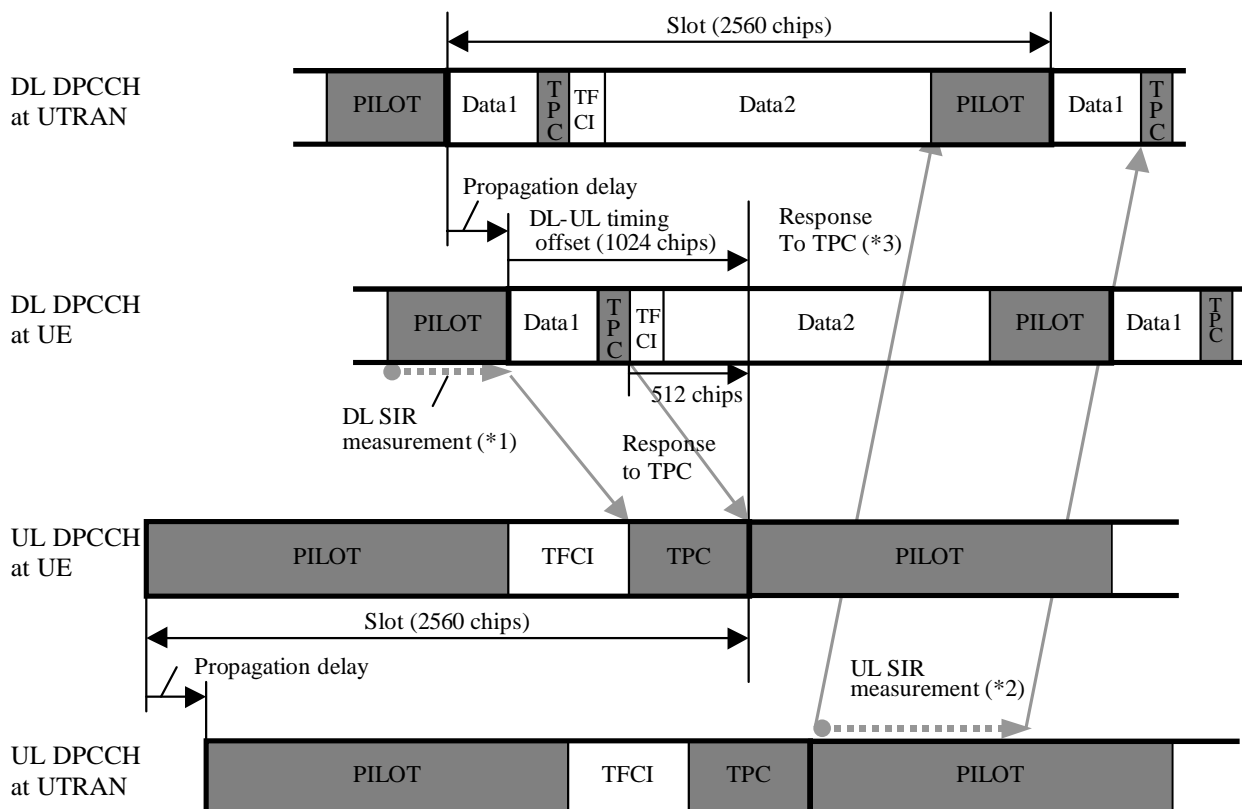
Slot (2560 chips)

DL DPCCH at UTRAN

PILOT

Data1

TPC

TFCI

Data2

PILOT

Data1

TPC

Propagation delay

DL-UL timing offset (1024 chips)

Response To TPC (*3)

DL DPCCH at UE

PILOT

Data1

TPC

TFCI

Data2

PILOT

Data1

TPC

512 chips

DL SIR measurement (*1)

Response to TPC

UL DPCCH at UE

PILOT

TFCI

TPC

PILOT

Slot (2560 chips)

Propagation delay

UL SIR measurement (*2)

UL DPCCH at UTRAN

PILOT

TFCI

TPC

PILOT